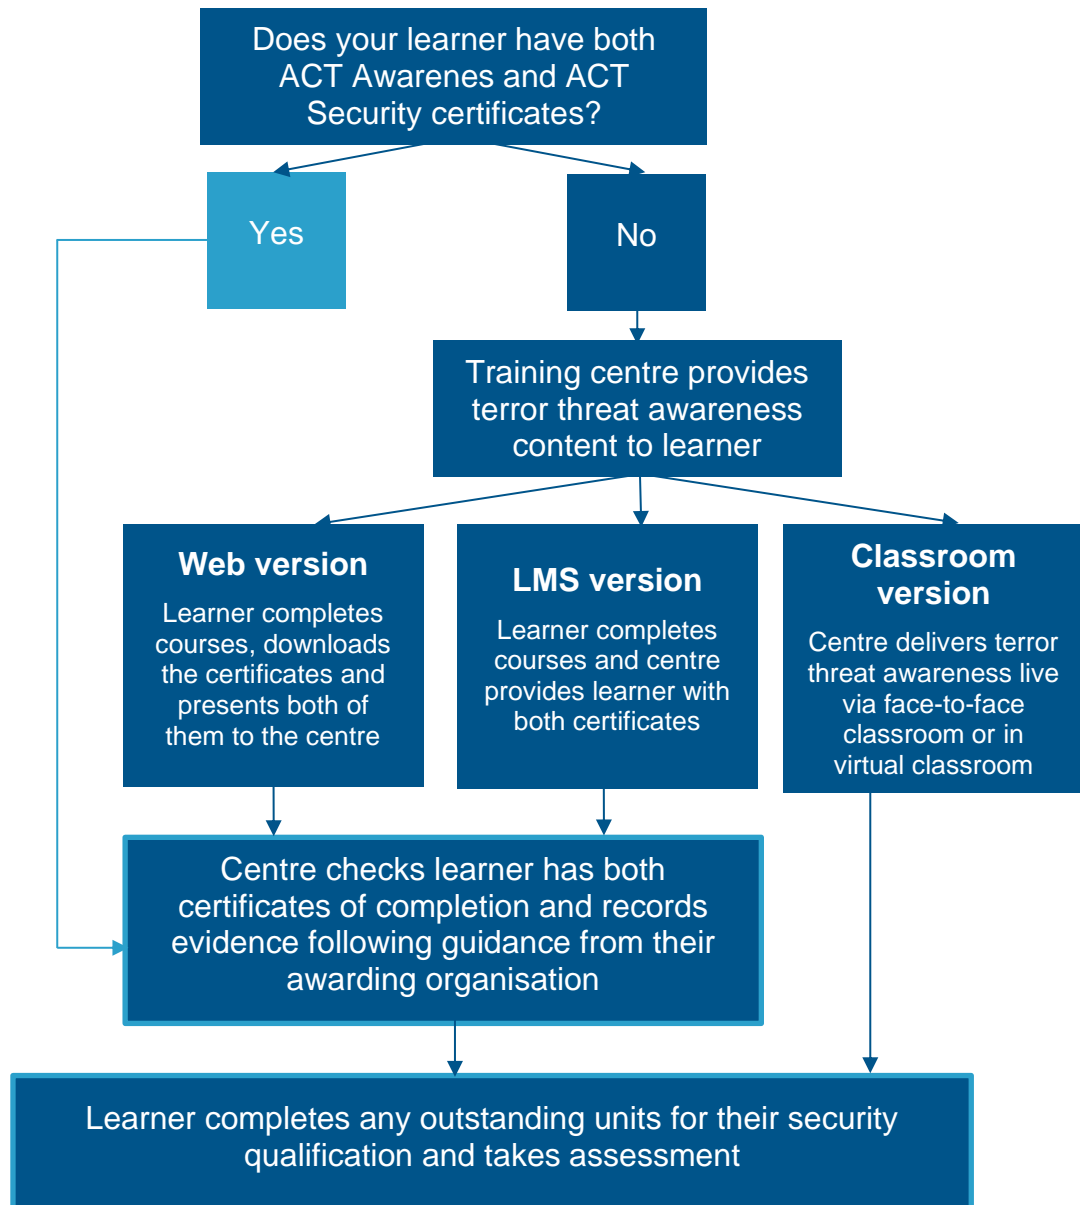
Does your learner have both ACT Awarenes and ACT Security certificates?

Yes

No

Training centre provides terror threat awareness content to learner

Web version

Learner completes courses, downloads the certificates and presents both of them to the centre

LMS version

Learner completes courses and centre provides learner with both certificates

Classroom version

Centre delivers terror threat awareness live via face-to-face classroom or in virtual classroom

Centre checks learner has both certificates of completion and records evidence following guidance from their awarding organisation

Learner completes any outstanding units for their security qualification and takes assessment